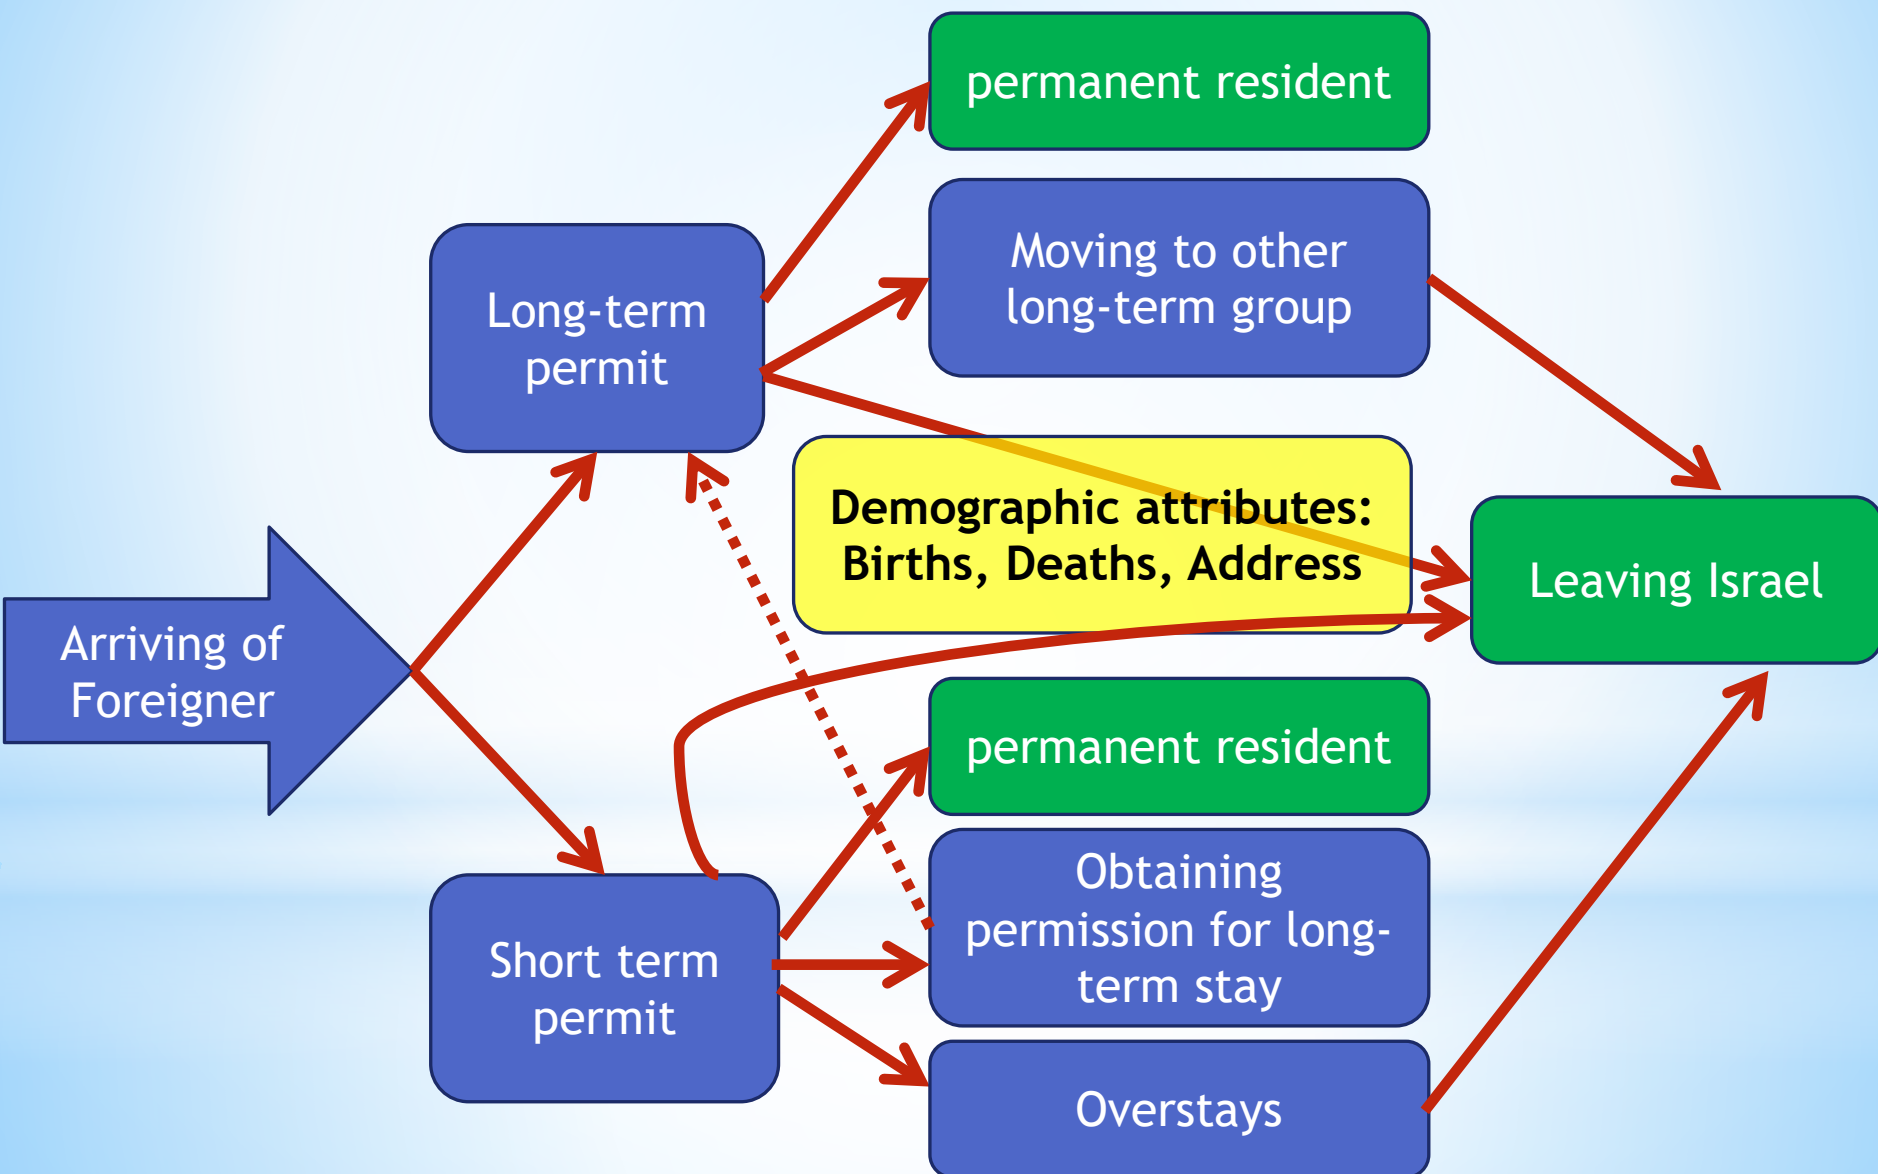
Arriving of Foreigner

Long-term permit

permanent resident

Moving to other long-term group

Demographic attributes: Births, Deaths, Address

Leaving Israel

permanent resident

Obtaining permission for long-term stay

Short term permit

Overstays